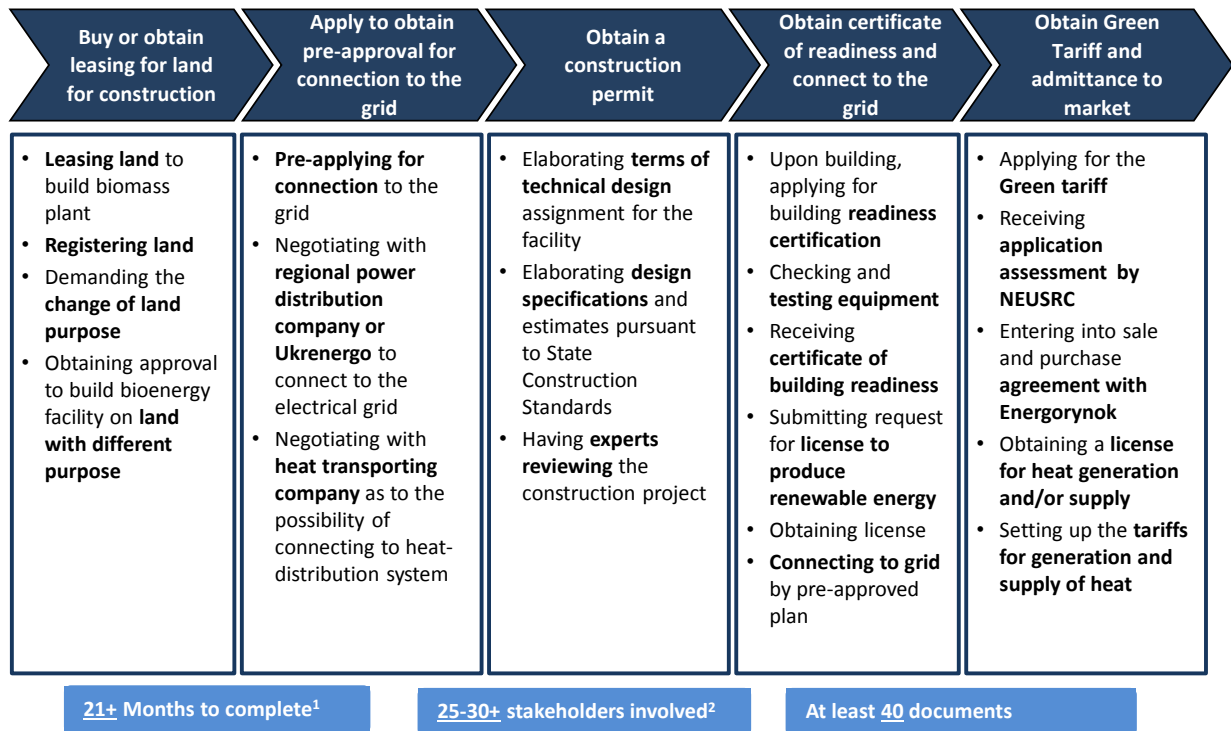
Buy or obtain leasing for land for construction

Apply to obtain pre-approval for connection to the grid

Obtain a construction permit

Obtain certificate of readiness and connect to the grid

Obtain Green Tariff and admittance to market

- Leasing land to build biomass plant
- Registering land
- Demanding the change of land purpose
- Obtaining approval to build bioenergy facility on land with different purpose

- Pre-applying for connection to the grid
- Negotiating with regional power distribution company or Ukrenergo to connect to the electrical grid
- Negotiating with heat transporting company as to the possibility of connecting to heat-distribution system

- Elaborating terms of technical design assignment for the facility
- Elaborating design specifications and estimates pursuant to State Construction Standards
- Having experts reviewing the construction project

- Upon building, applying for building readiness certification
- Checking and testing equipment
- Receiving certificate of building readiness
- Submitting request for license to produce renewable energy
- Obtaining license
- Connecting to grid by pre-approved plan

- Applying for the Green tariff
- Receiving application assessment by NEUSRC
- Entering into sale and purchase agreement with Energorynok
- Obtaining a license for heat generation and/or supply
- Setting up the tariffs for generation and supply of heat

21+ Months to complete$^1$

25-30+ stakeholders involved$^2$

At least 40 documents